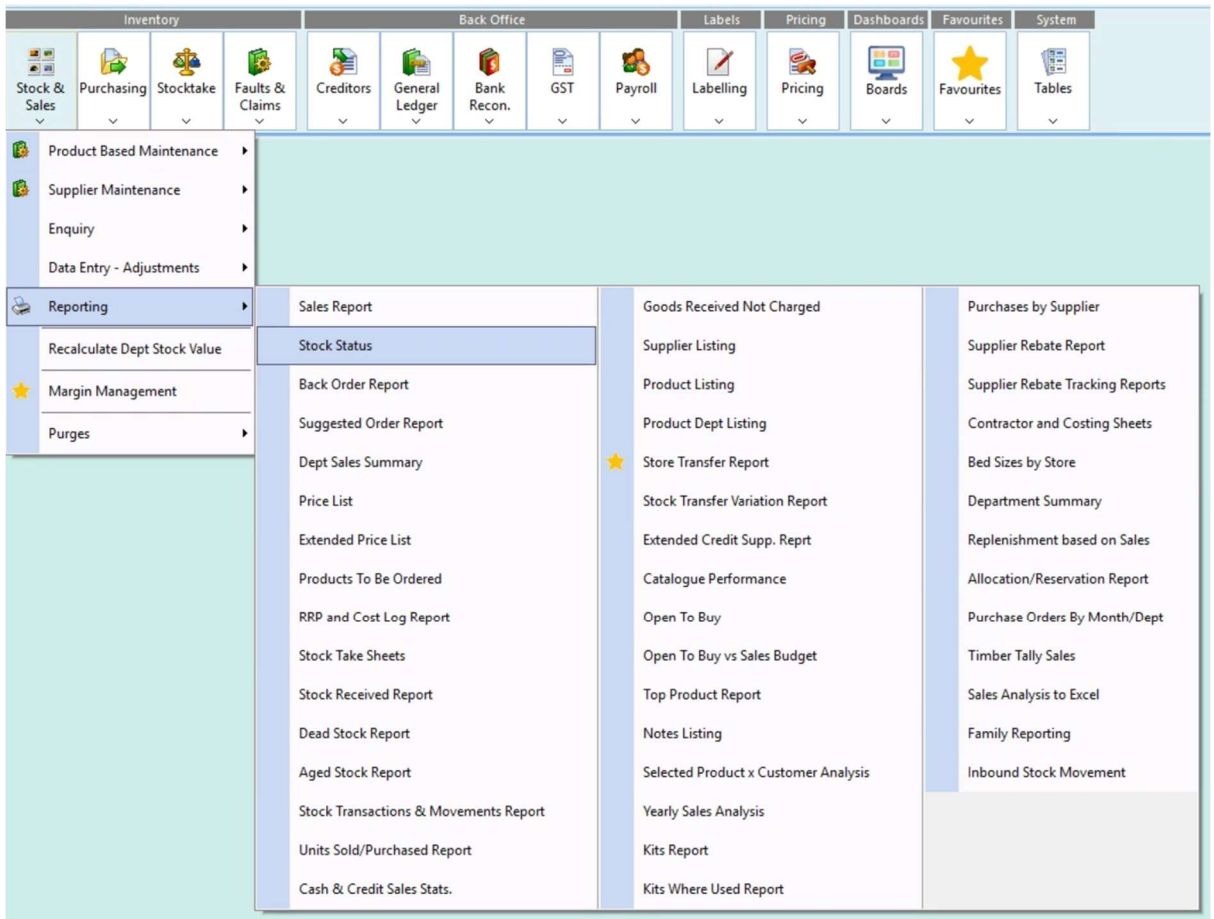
Inventory
Back Office
Labels
Pricing
Dashboards
Favourites
System

Stock & Sales
Purchasing
Stocktake
Faults & Claims
Creditors
General Ledger
Bank Recon.
GST
Payroll
Labelling
Pricing
Boards
Favourites
Tables

Product Based Maintenance
Supplier Maintenance
Enquiry
Data Entry - Adjustments
Reporting
Recalculate Dept Stock Value
Margin Management
Purges

Sales Report
Stock Status
Back Order Report
Suggested Order Report
Dept Sales Summary
Price List
Extended Price List
Products To Be Ordered
RRP and Cost Log Report
Stock Take Sheets
Stock Received Report
Dead Stock Report
Aged Stock Report
Stock Transactions & Movements Report
Units Sold/Purchased Report
Cash & Credit Sales Stats.

Goods Received Not Charged
Supplier Listing
Product Listing
Product Dept Listing
Store Transfer Report
Stock Transfer Variation Report
Extended Credit Supp. Reprt
Catalogue Performance
Open To Buy
Open To Buy vs Sales Budget
Top Product Report
Notes Listing
Selected Product x Customer Analysis
Yearly Sales Analysis
Kits Report
Kits Where Used Report

Purchases by Supplier
Supplier Rebate Report
Supplier Rebate Tracking Reports
Contractor and Costing Sheets
Bed Sizes by Store
Department Summary
Replenishment based on Sales
Allocation/Reservation Report
Purchase Orders By Month/Dept
Timber Tally Sales
Sales Analysis to Excel
Family Reporting
Inbound Stock Movement